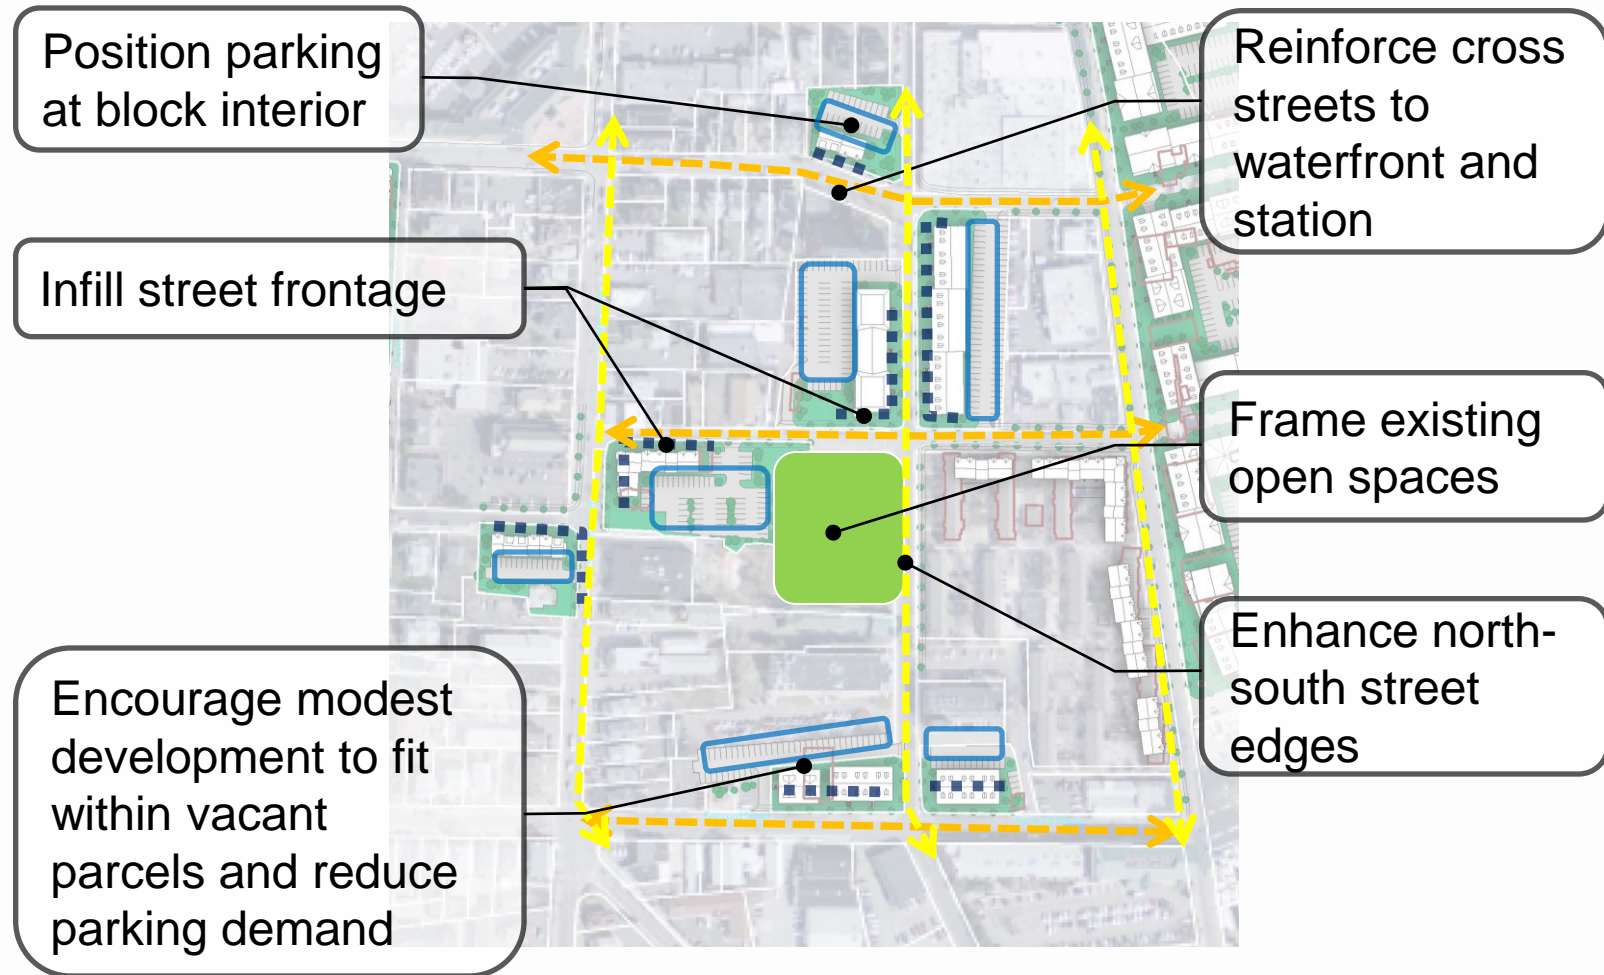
Position parking at block interior

Reinforce cross streets to waterfront and station

Infill street frontage

Frame existing open spaces

Enhance north-south street edges

Encourage modest development to fit within vacant parcels and reduce parking demand